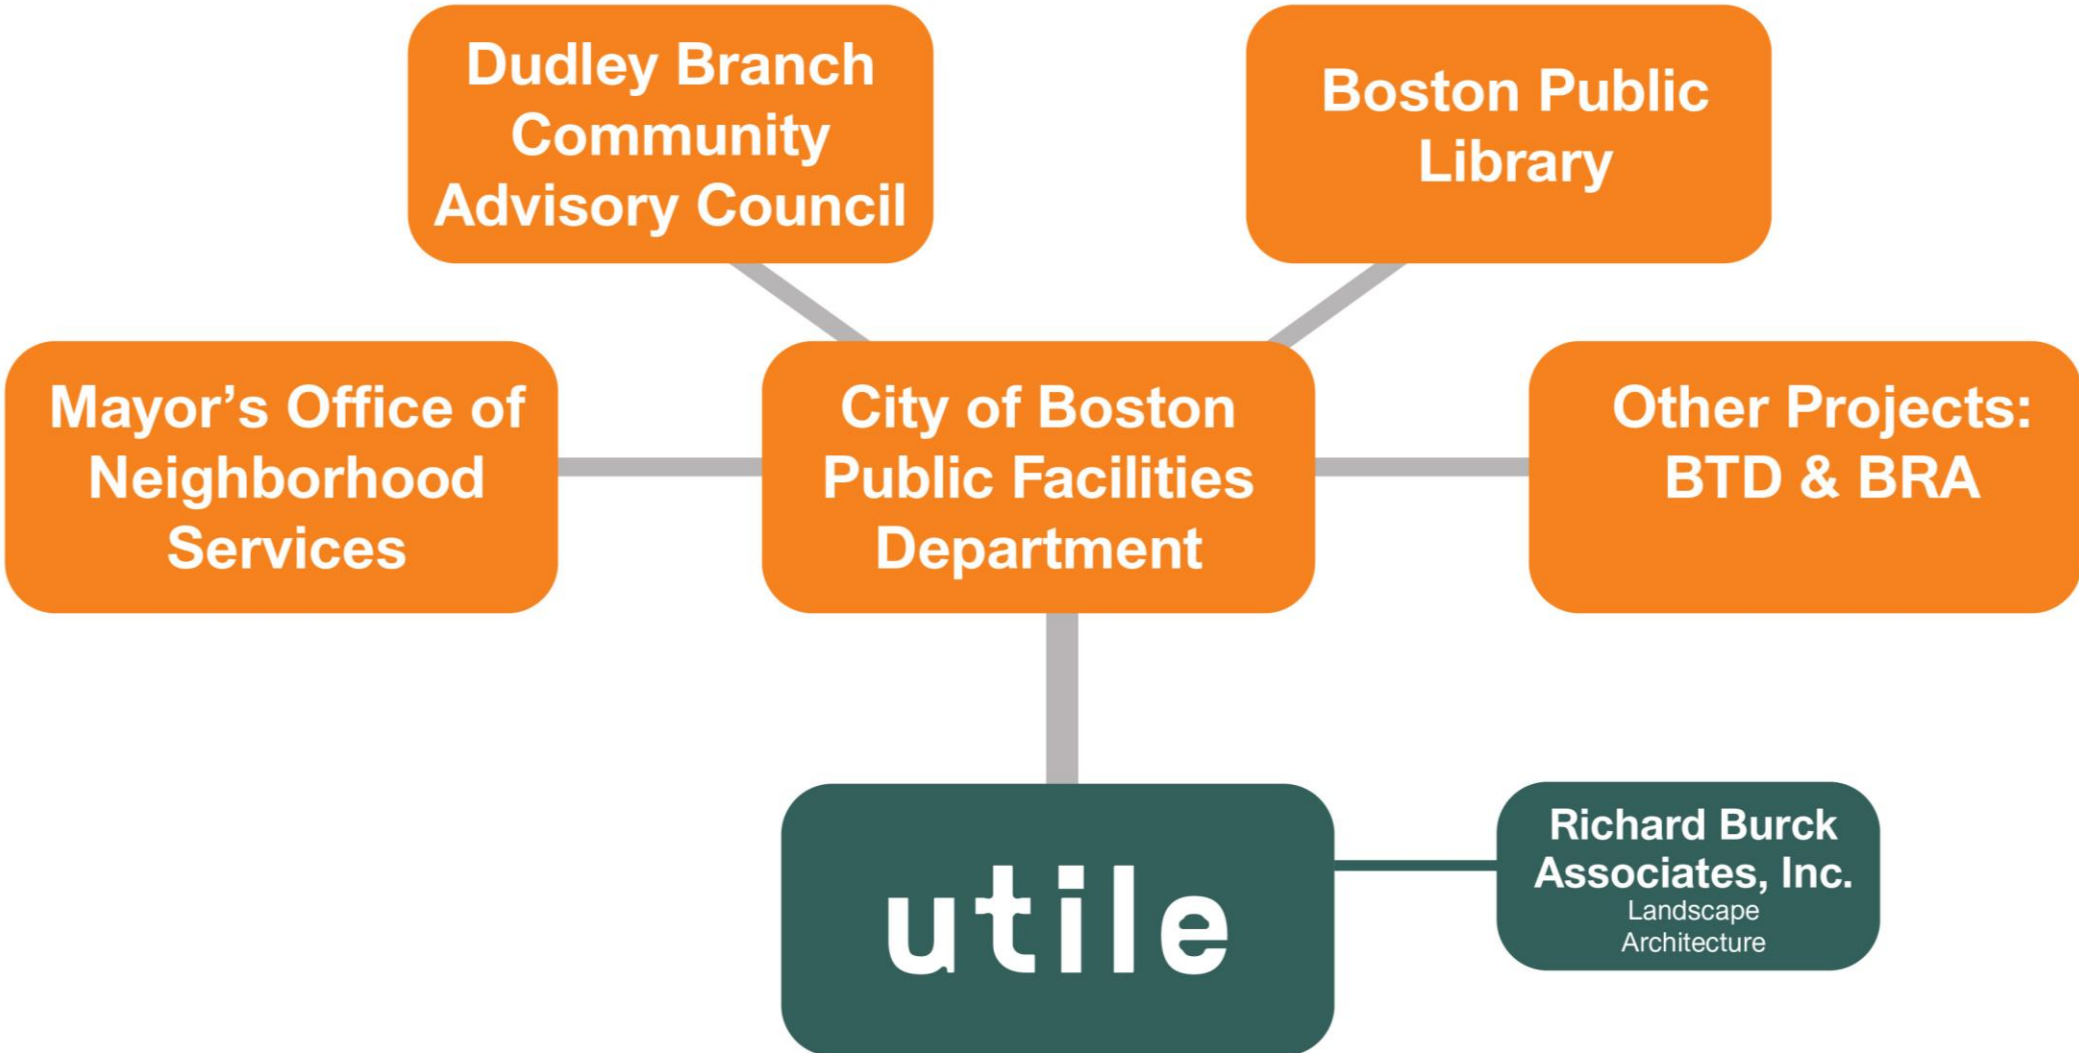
Dudley Branch Community Advisory Council

Boston Public Library

Mayor's Office of Neighborhood Services

City of Boston Public Facilities Department

Other Projects: BTD & BRA

utile

Richard Burck Associates, Inc.
Landscape Architecture